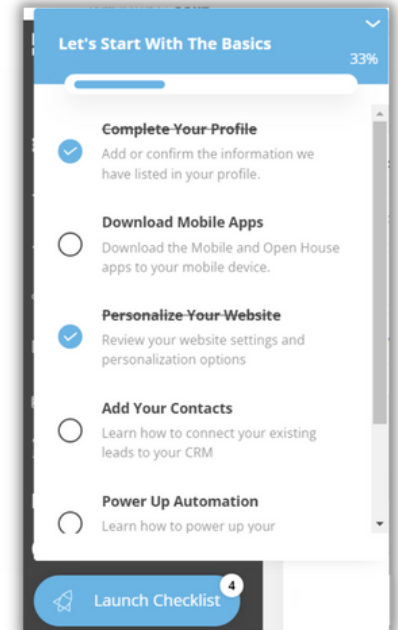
Let's Start With The Basics

33%

Complete Your Profile
Add or confirm the information we have listed in your profile.

Download Mobile Apps
Download the Mobile and Open House apps to your mobile device.

Personalize Your Website
Review your website settings and personalization options

Add Your Contacts
Learn how to connect your existing leads to your CRM

Power Up Automation
Learn how to power up your

Launch Checklist 4